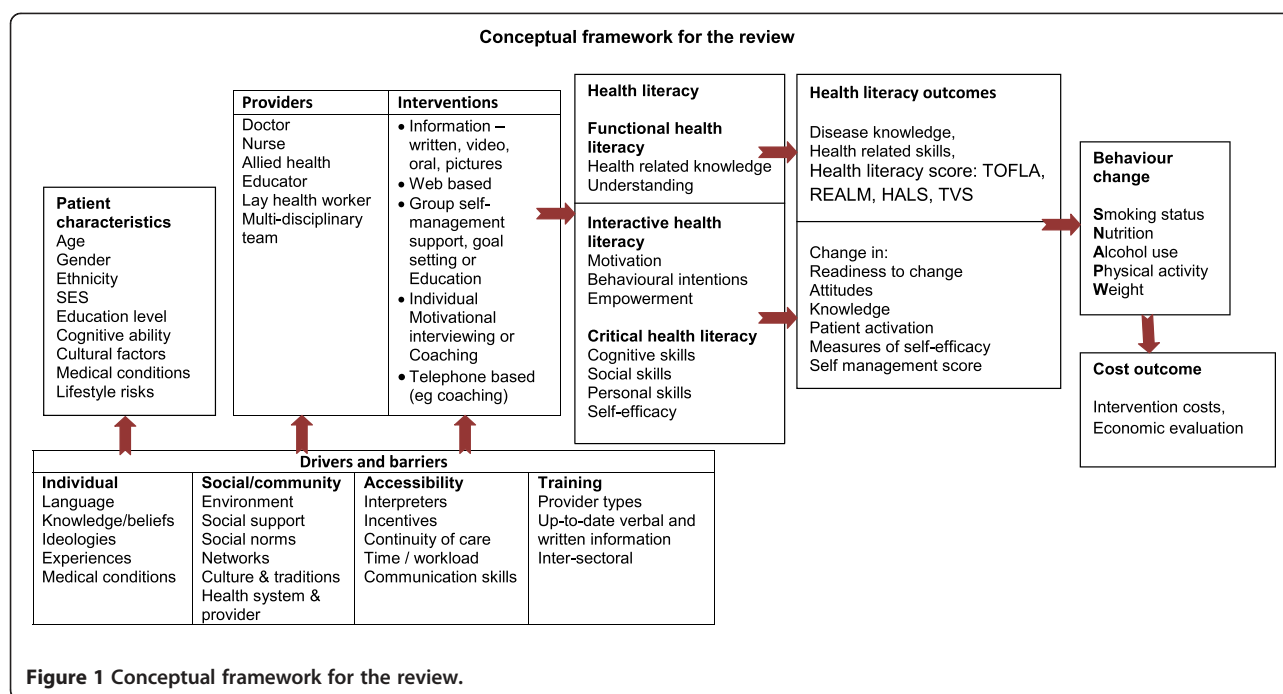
Conceptual framework for the review

Patient characteristics
Age
Gender
Ethnicity
SES
Education level
Cognitive ability
Cultural factors
Medical conditions
Lifestyle risks

| Providers | Interventions |
|---|---|
| Doctor<br>Nurse<br>Allied health<br>Educator<br>Lay health worker<br>Multi-disciplinary team | • Information – written, video, oral, pictures<br>• Web based<br>• Group self-management support, goal setting or Education<br>• Individual Motivational interviewing or Coaching<br>• Telephone based (eg coaching) |

Health literacy

Functional health literacy
Health related knowledge
Understanding

Interactive health literacy
Motivation
Behavioural intentions
Empowerment

Critical health literacy
Cognitive skills
Social skills
Personal skills
Self-efficacy

Health literacy outcomes

Disease knowledge,
Health related skills,
Health literacy score: TOFLA, REALM, HALS, TVS

Change in:
Readiness to change
Attitudes
Knowledge
Patient activation
Measures of self-efficacy
Self management score

Behaviour change

Smoking status
Nutrition
Alcohol use
Physical activity
Weight

Cost outcome

Intervention costs,
Economic evaluation

Drivers and barriers

| Individual | Social/community | Accessibility | Training |
|---|---|---|---|
| Language<br>Knowledge/beliefs<br>Ideologies<br>Experiences<br>Medical conditions | Environment<br>Social support<br>Social norms<br>Networks<br>Culture & traditions<br>Health system & provider | Interpreters<br>Incentives<br>Continuity of care<br>Time / workload<br>Communication skills | Provider types<br>Up-to-date verbal and written information<br>Inter-sectoral |

Figure 1 Conceptual framework for the review.